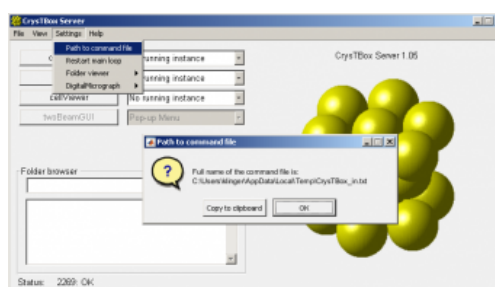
CrysTBox Server

File View Settings Help

Path to command file
Restart main loop
Folder viewer
DigitalMicrograph

running instance
running instance
cellViewer
No running instance
twoBeamGUI
Pop-up Menu

CrysTBox Server 1.05

Folder browser

Path to command file

Full name of the command file is:
C:\Users\klinger\AppData\Local\Temp\CrysTBox_in.txt

Copy to clipboard
OK

Status: 2269: OK